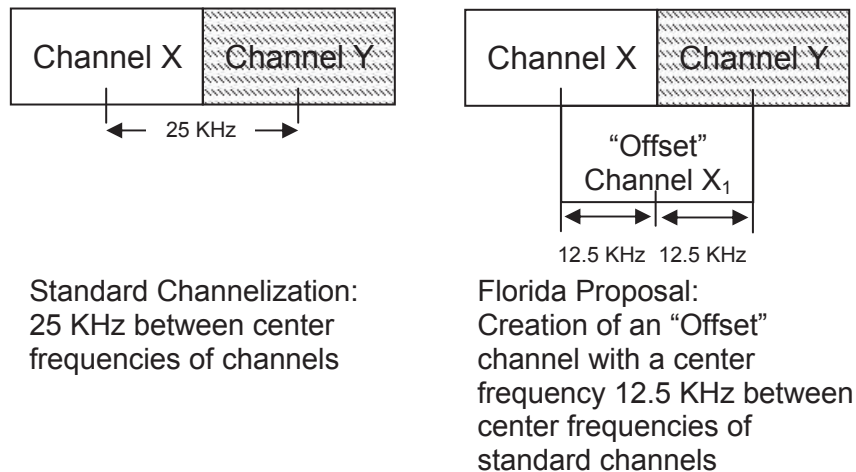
Channel X

Channel Y

25 KHz

Standard Channelization: 25 KHz between center frequencies of channels

Channel X

Channel Y

"Offset" Channel $X_1$

12.5 KHz 12.5 KHz

Florida Proposal: Creation of an "Offset" channel with a center frequency 12.5 KHz between center frequencies of standard channels